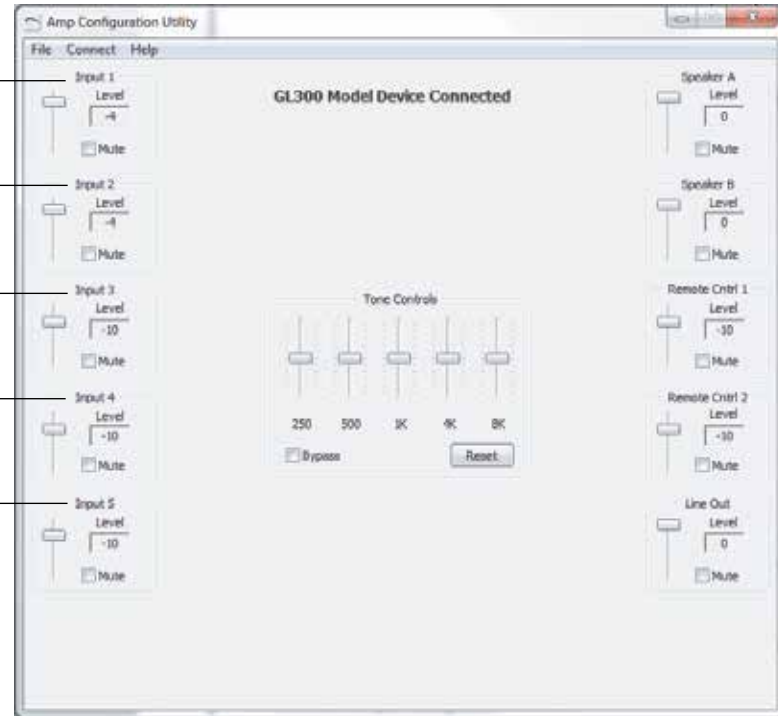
Amp Configuration Utility

File Connect Help

GL300 Model Device Connected

Input 1
Level
-4
Mute

Input 2
Level
-4
Mute

Input 3
Level
-10
Mute

Input 4
Level
-10
Mute

Input 5
Level
-10
Mute

Tone Controls
250 500 1K 4K 8K
Bypass
Reset

Speaker A
Level
0
Mute

Speaker B
Level
0
Mute

Remote Cntrl 1
Level
-10
Mute

Remote Cntrl 2
Level
-10
Mute

Line Out
Level
0
Mute